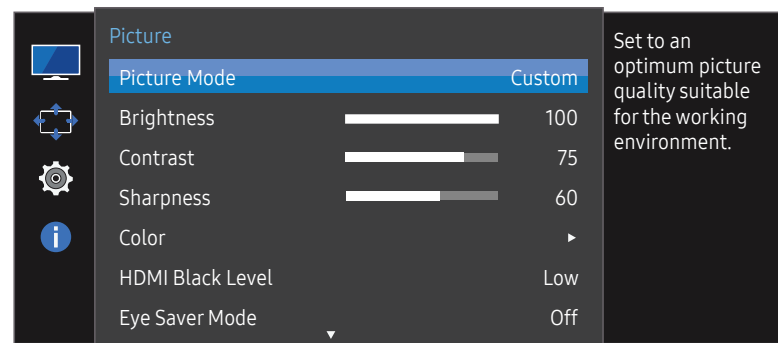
Picture

| | | |
|---|---|---|
| Picture Mode | | Custom |
| Brightness | | 100 |
| Contrast | | 75 |
| Sharpness | | 60 |
| Color | | ▸ |
| HDMI Black Level | | Low |
| Eye Saver Mode | | Off |

▾

Set to an optimum picture quality suitable for the working environment.